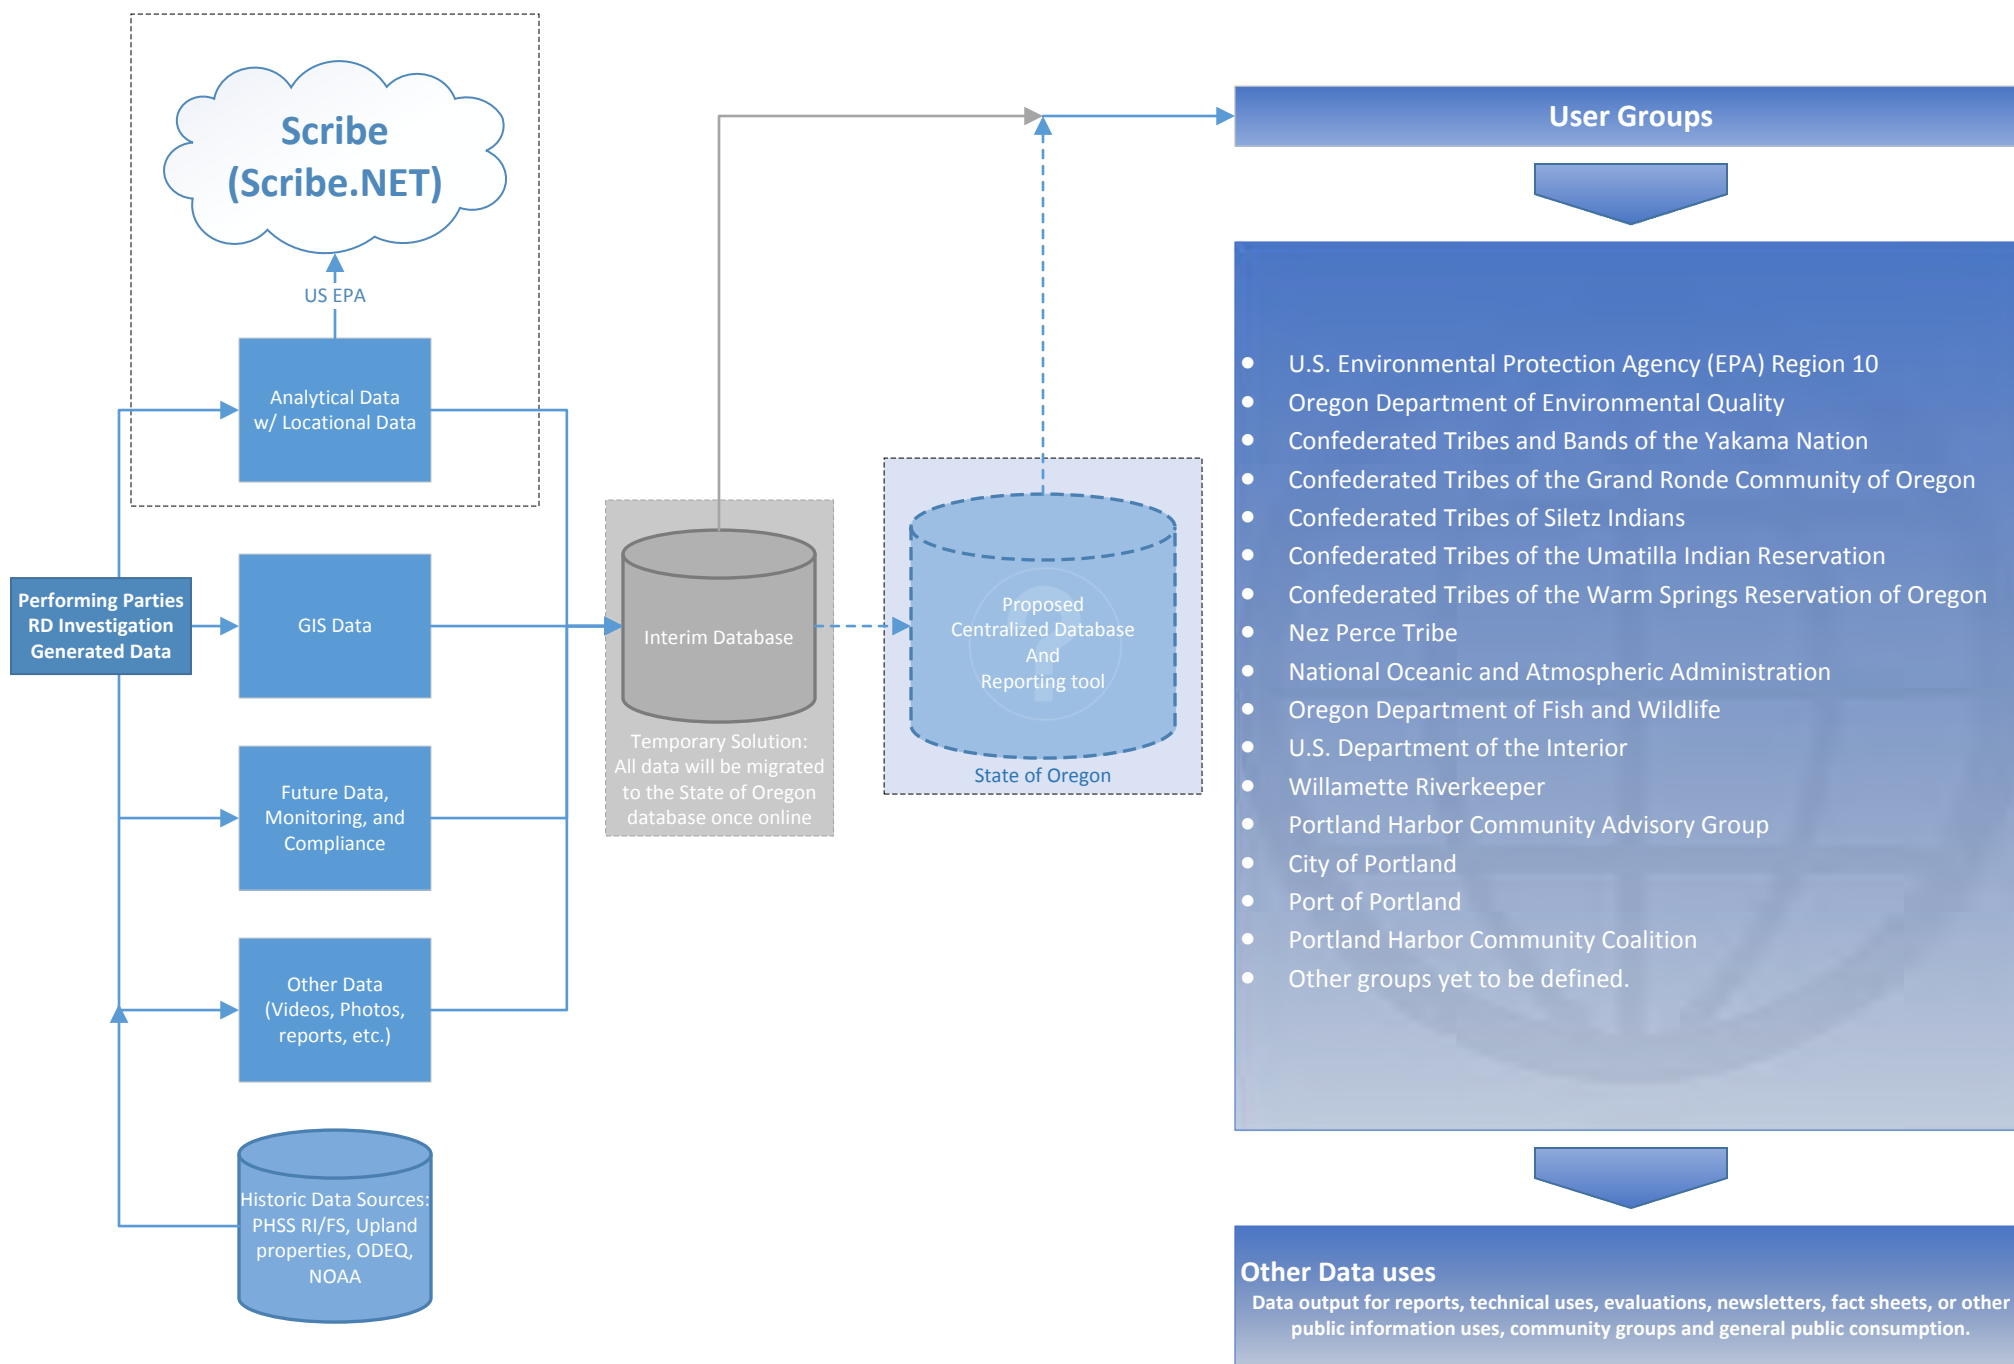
Scribe
(Scribe.NET)

US EPA

Analytical Data
w/ Locational Data

Performing Parties
RD Investigation
Generated Data

GIS Data

Future Data,
Monitoring, and
Compliance

Other Data
(Videos, Photos,
reports, etc.)

Historic Data Sources:
PHSS RI/FS, Upland
properties, ODEQ,
NOAA

Interim Database

Temporary Solution:
All data will be migrated
to the State of Oregon
database once online

Proposed
Centralized Database
And
Reporting tool

State of Oregon

User Groups

- U.S. Environmental Protection Agency (EPA) Region 10
- Oregon Department of Environmental Quality
- Confederated Tribes and Bands of the Yakama Nation
- Confederated Tribes of the Grand Ronde Community of Oregon
- Confederated Tribes of Siletz Indians
- Confederated Tribes of the Umatilla Indian Reservation
- Confederated Tribes of the Warm Springs Reservation of Oregon
- Nez Perce Tribe
- National Oceanic and Atmospheric Administration
- Oregon Department of Fish and Wildlife
- U.S. Department of the Interior
- Willamette Riverkeeper
- Portland Harbor Community Advisory Group
- City of Portland
- Port of Portland
- Portland Harbor Community Coalition
- Other groups yet to be defined.

Other Data uses
Data output for reports, technical uses, evaluations, newsletters, fact sheets, or other public information uses, community groups and general public consumption.